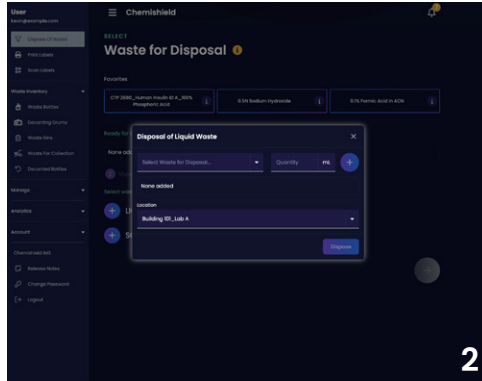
User
tech@example.com

Dispose of Waste
Print Labels
Scan Labels

Waste Inventory
Waste Bottles
Decanting Drums
Waste Bins
Waste For Collection
Decanted Bottles

Manage
Analytics
Account

Chemshield AIS
Release Notes
Change Password
Logout

Chemshield

SELECT
Waste for Disposal

Favorites

CYP 2E80_Human Insulin ID A_100% Phosphoric Acid
0.5N Sodium Hydroxide
0.1% Formic Acid in ACN

Ready fo
None add
Select wa
Li
So

Disposal of Liquid Waste
Select Waste for Dispos...
Quantity
mL
None added
Location
Building 101 , Lab A
Dispose

2